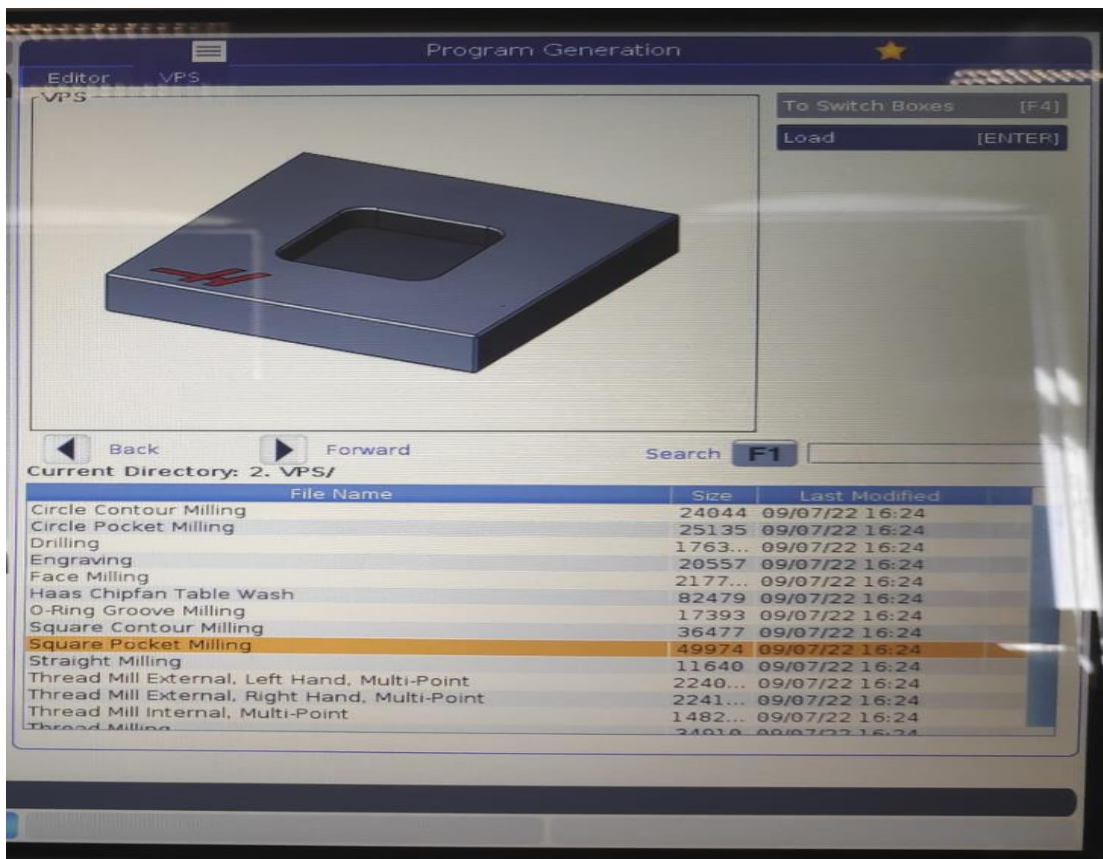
Program Generation

Editor VPS

VPS

To Switch Boxes [F4]

Load [ENTER]

Back Forward

Search F1

Current Directory: 2. VPS/

| File Name | Size | Last Modified |
|---|---|---|
| Circle Contour Milling | 24044 | 09/07/22 16:24 |
| Circle Pocket Milling | 25135 | 09/07/22 16:24 |
| Drilling | 1763... | 09/07/22 16:24 |
| Engraving | 20557 | 09/07/22 16:24 |
| Face Milling | 2177... | 09/07/22 16:24 |
| Haas Chipfan Table Wash | 82479 | 09/07/22 16:24 |
| O-Ring Groove Milling | 17393 | 09/07/22 16:24 |
| Square Contour Milling | 36477 | 09/07/22 16:24 |
| Square Pocket Milling | 49974 | 09/07/22 16:24 |
| Straight Milling | 11640 | 09/07/22 16:24 |
| Thread Mill External, Left Hand, Multi-Point | 2240... | 09/07/22 16:24 |
| Thread Mill External, Right Hand, Multi-Point | 2241... | 09/07/22 16:24 |
| Thread Mill Internal, Multi-Point | 1482... | 09/07/22 16:24 |
| Thread Milling | 34010 | 09/07/22 16:24 |